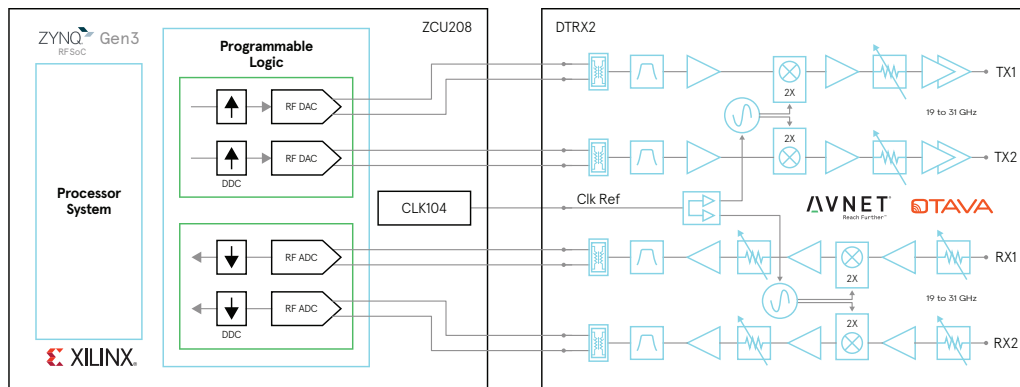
ZYNQ Gen3
RFSoC

ZCU208

DTRX2

Programmable Logic

RF DAC

RF DAC

DDC

Processor System

CLK104

Clk Ref

RF ADC

RF ADC

DDC

XILINX.

2X

2X

19 to 31 GHz

TX1

TX2

AVNET
Reach Further

OTAVA

2X

2X

19 to 31 GHz

RX1

RX2